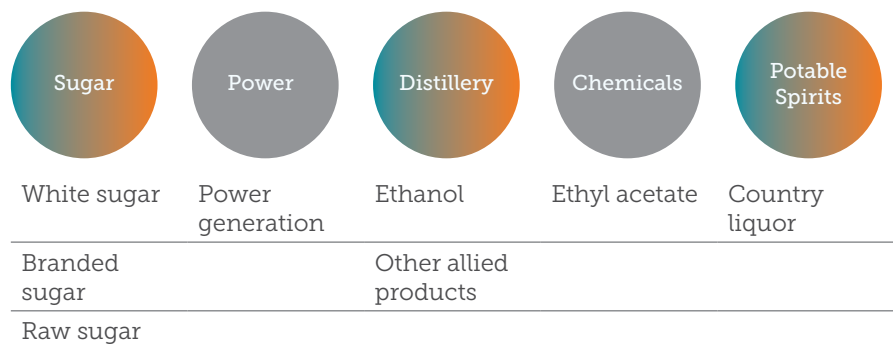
| Sugar | Power | Distillery | Chemicals | Potable Spirits |
|---|---|---|---|---|
| White sugar | Power generation | Ethanol | Ethyl acetate | Country liquor |
| Branded sugar | | Other allied products | | |
| Raw sugar | | | | |